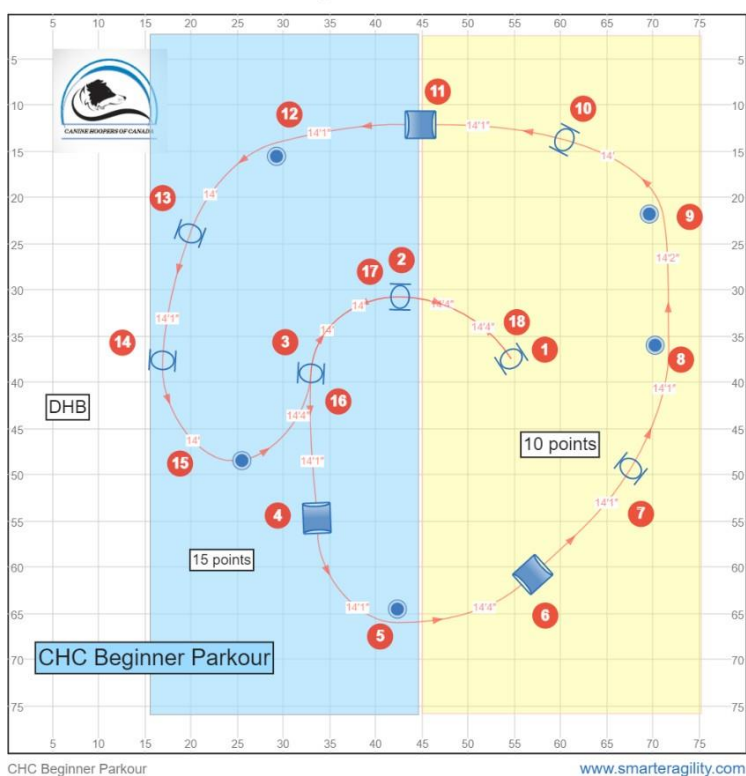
5 10 15 20 25 30 35 40 45 50 55 60 65 70 75

CANINE HOOPERS OF CANADA

11
10
12
14'1"
14'1"
14'
13
14'
9
14'2"
17
2
14'
14'4"
14'4"
18
14'
14'1"
3
1
14
8
16
14'4"
14'1"
DHB
14'
10 points
15
14'1"
14'1"
7
4
15 points
6
14'1"
14'4"
5
CHC Beginner Parkour

5 10 15 20 25 30 35 40 45 50 55 60 65 70 75

5 10 15 20 25 30 35 40 45 50 55 60 65 70 75

5 10 15 20 25 30 35 40 45 50 55 60 65 70 75

CHC Beginner Parkour
www.smarteragility.com